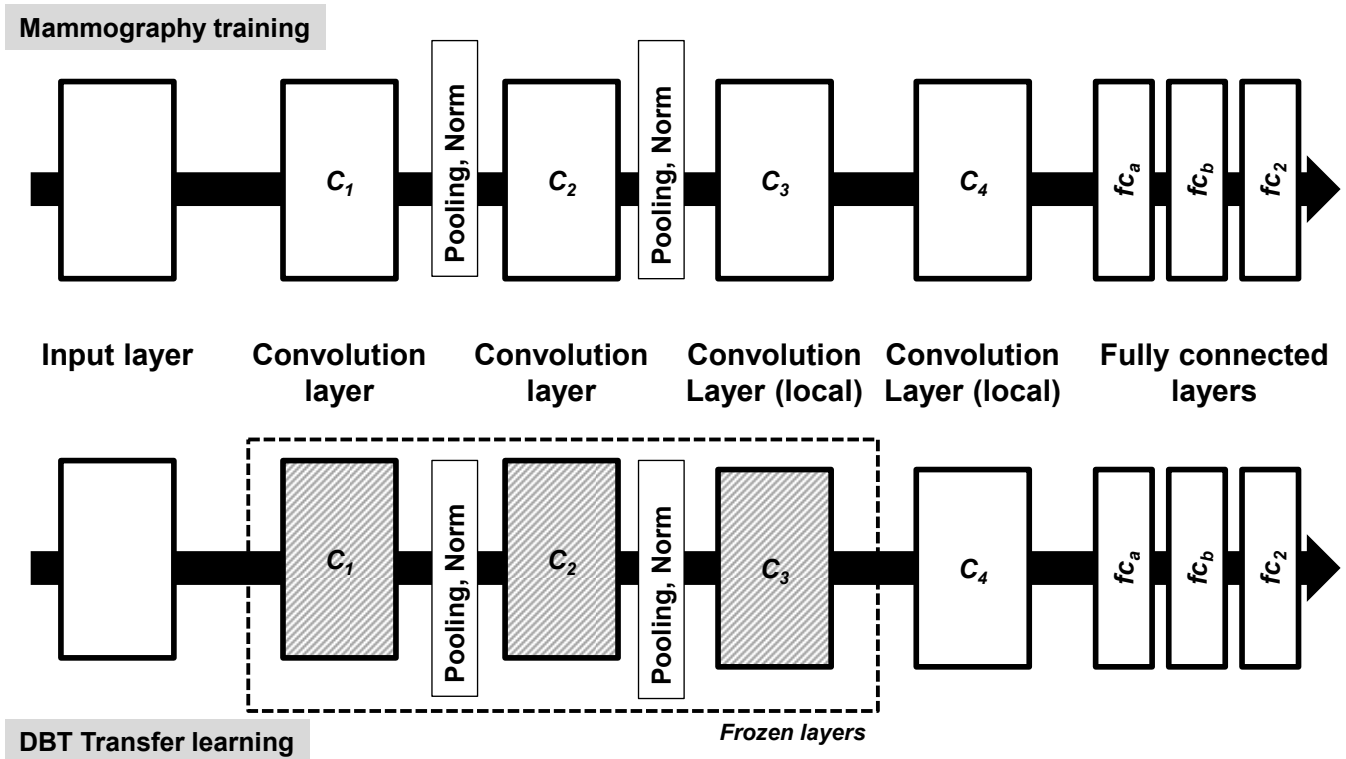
Mammography training

$C_1$

Pooling, Norm

$C_2$

Pooling, Norm

$C_3$

$C_4$

$fc_a$

$fc_b$

$fc_2$

Input layer

Convolution layer

Convolution layer

Convolution Layer (local)

Convolution Layer (local)

Fully connected layers

$C_1$

Pooling, Norm

$C_2$

Pooling, Norm

$C_3$

$C_4$

$fc_a$

$fc_b$

$fc_2$

Frozen layers

DBT Transfer learning